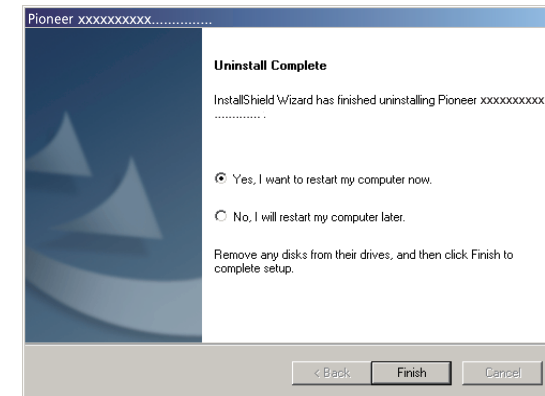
Pioneer xxxxxxxxxx...............

Uninstall Complete

InstallShield Wizard has finished uninstalling Pioneer xxxxxxxxxx .............. .

Yes, I want to restart my computer now.

No, I will restart my computer later.

Remove any disks from their drives, and then click Finish to complete setup.

< Back
Finish
Cancel